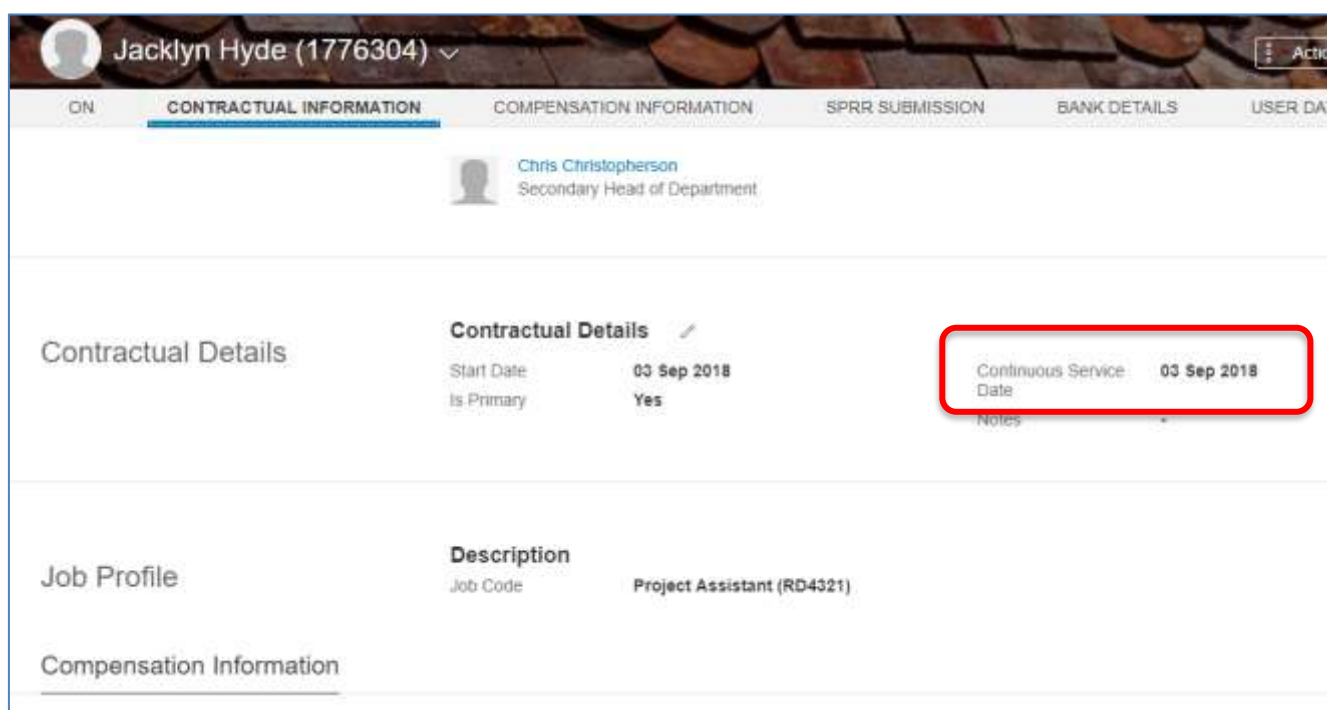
Jacklyn Hyde (1776304)

Actio

ON
CONTRACTUAL INFORMATION
COMPENSATION INFORMATION
SPRR SUBMISSION
BANK DETAILS
USER DA

Chris Christopherson
Secondary Head of Department

Contractual Details

Contractual Details

Start Date 03 Sep 2018
Is Primary Yes

Continuous Service Date 03 Sep 2018
Notes -

Job Profile

Description
Job Code Project Assistant (RD4321)

Compensation Information